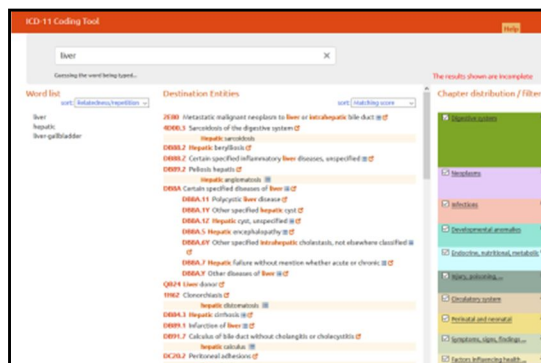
ICD-11 Coding Tool

Help

liver

Guessing the word being typed...

The results shown are incomplete

Word list

sort: Relatedness/repetition

liver
hepatic
liver gallbladder

Destination Entities

sort: Matching score

2E80 Metastatic malignant neoplasm to liver or intrahepatic bile duct

4D00.5 Sarcoidosis of the digestive system

Hepatic sarcoidosis

DB88.2 Hepatic berylliosis

DB88.Z Certain specified inflammatory liver diseases, unspecified

DB99.2 Peliosis hepatis

Hepatic angiomatosis

DB9A Certain specified diseases of liver

DB9A.11 Polycystic liver disease

DB9A.1Y Other specified hepatic cyst

DB9A.1Z Hepatic cyst, unspecified

DB9A.5 Hepatic encephalopathy

DB9A.6Y Other specified intrahepatic cholestasis, not elsewhere classified

DB9A.7 Hepatic failure without mention whether acute or chronic

DB9A.Y Other diseases of liver

QB24 Liver donor

1F62 Clonorchiasis

Hepatic distomatosis

DB84.3 Hepatic cirrhosis

DB89.1 Infarction of liver

DB91.7 Calculus of bile duct without cholangitis or cholecystitis

hepatic calculus

DC20.2 Peritoneal adhesions

Chapter distribution / filter

Digestive system

Neoplasms

Infections

Developmental anomalies

Endocrine, nutritional, metabolic

Injury, poisoning, ...

Circulatory system

Perinatal and neonatal

Symptoms, signs, findings ...

Factors influencing health ...